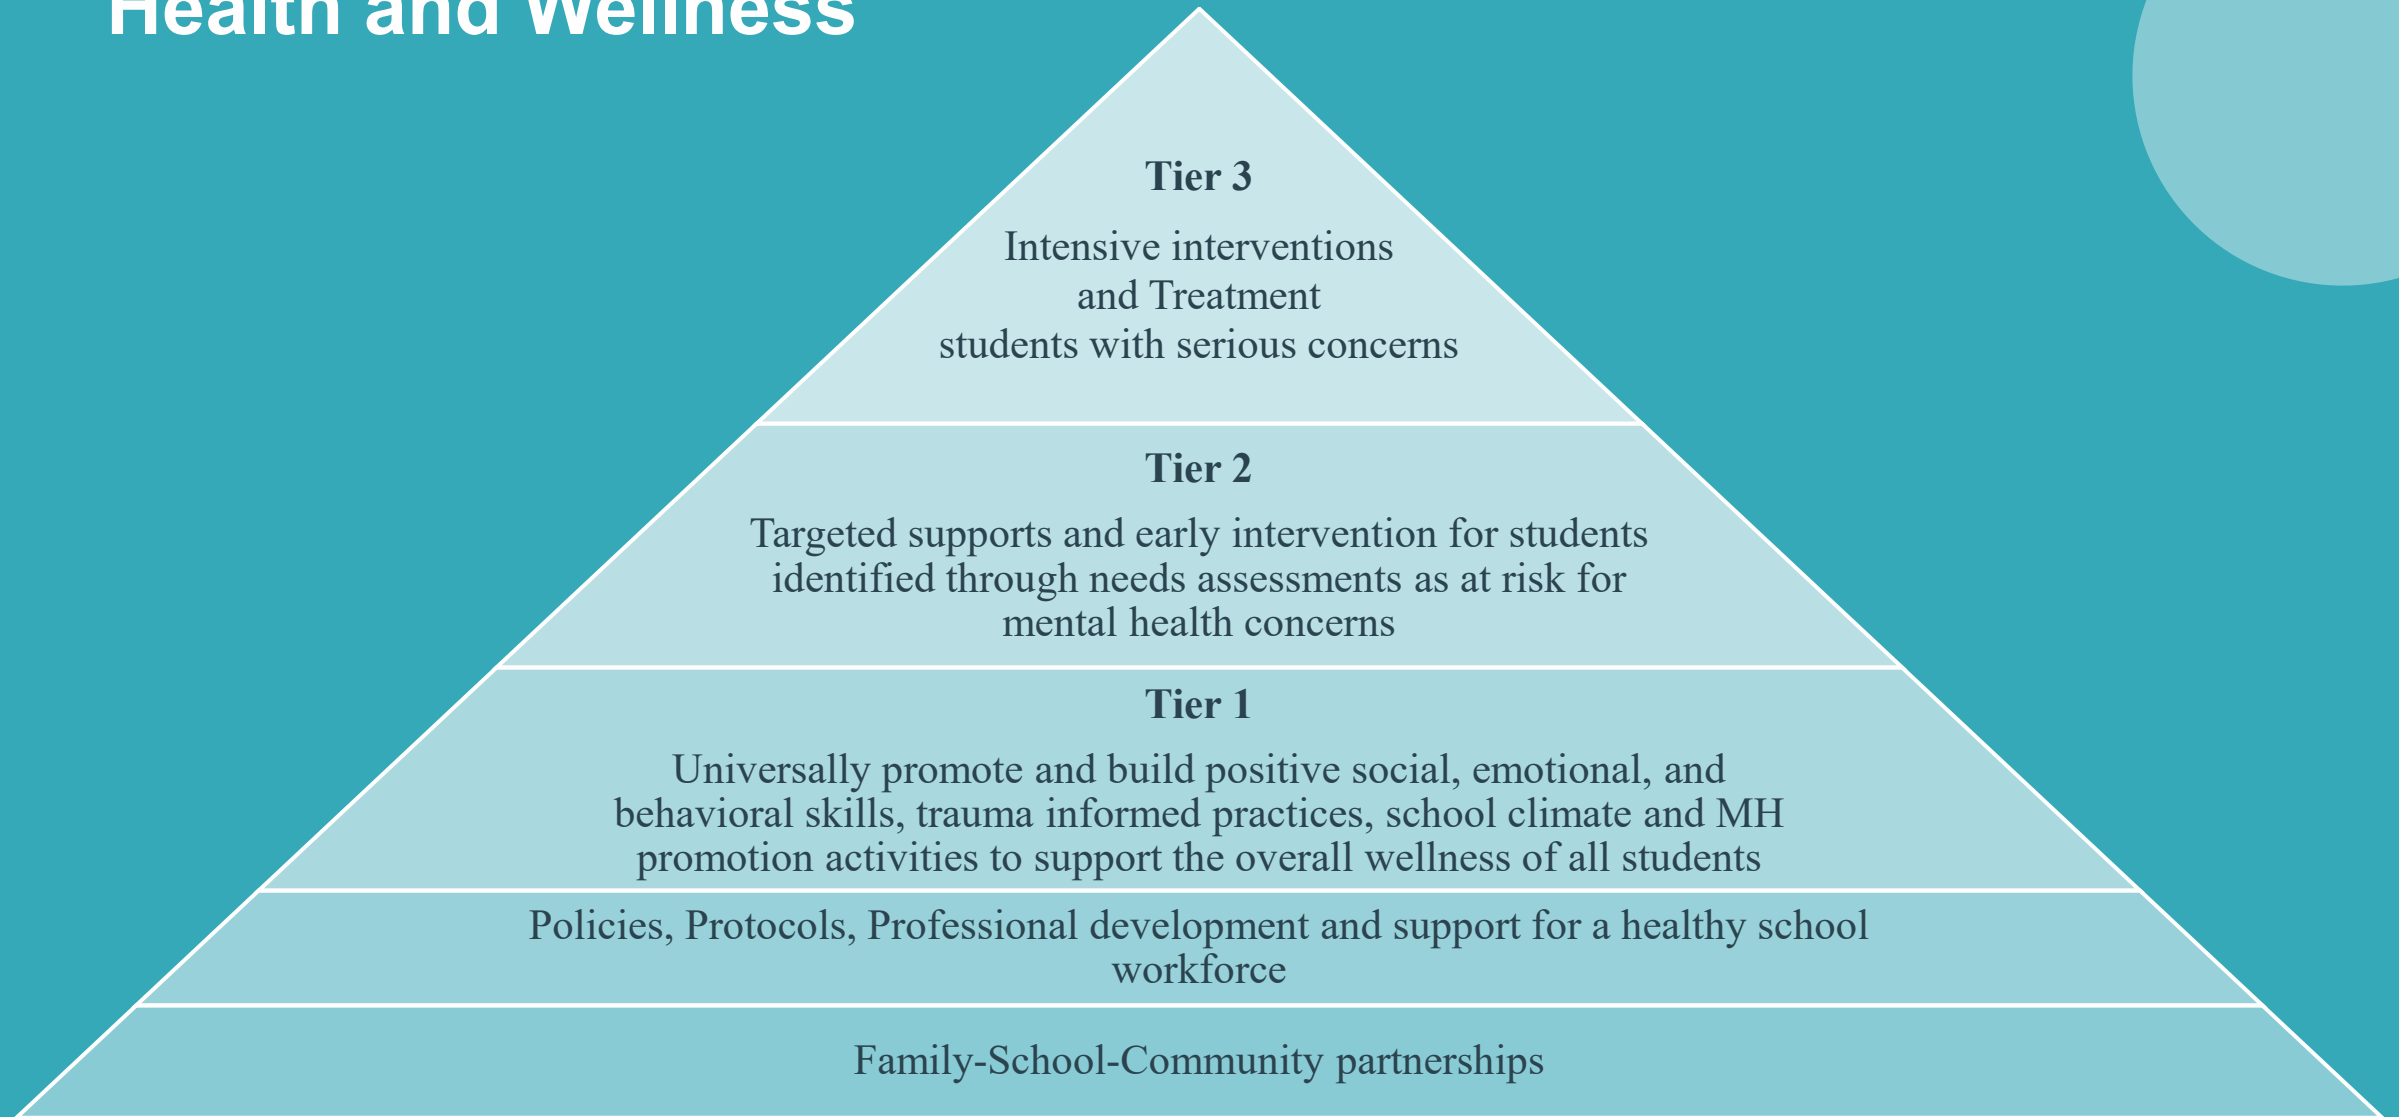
Health and Wellness

Tier 3

Intensive interventions and Treatment students with serious concerns

Tier 2

Targeted supports and early intervention for students identified through needs assessments as at risk for mental health concerns

Tier 1

Universally promote and build positive social, emotional, and behavioral skills, trauma informed practices, school climate and MH promotion activities to support the overall wellness of all students

Policies, Protocols, Professional development and support for a healthy school workforce

Family-School-Community partnerships